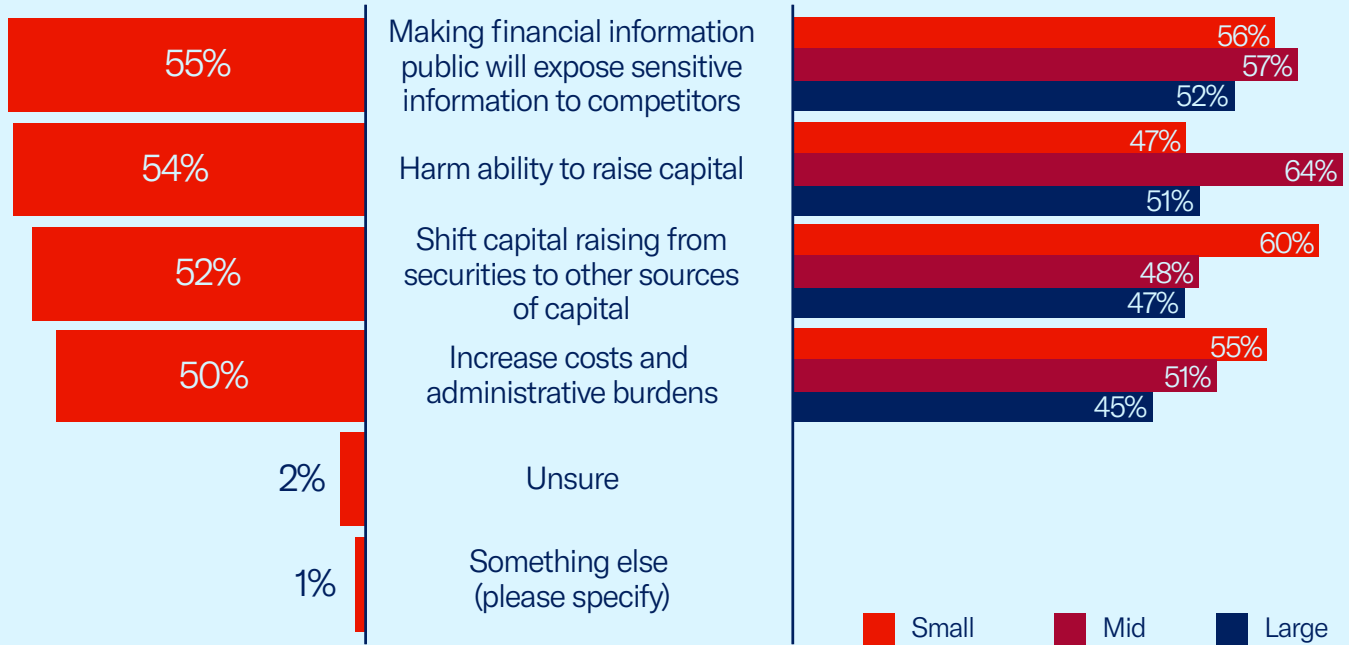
55%
Making financial information public will expose sensitive information to competitors
56%
57%
52%

54%
Harm ability to raise capital
47%
64%
51%

52%
Shift capital raising from securities to other sources of capital
60%
48%
47%

50%
Increase costs and administrative burdens
55%
51%
45%

2%
Unsure

1%
Something else (please specify)

Small
Mid
Large